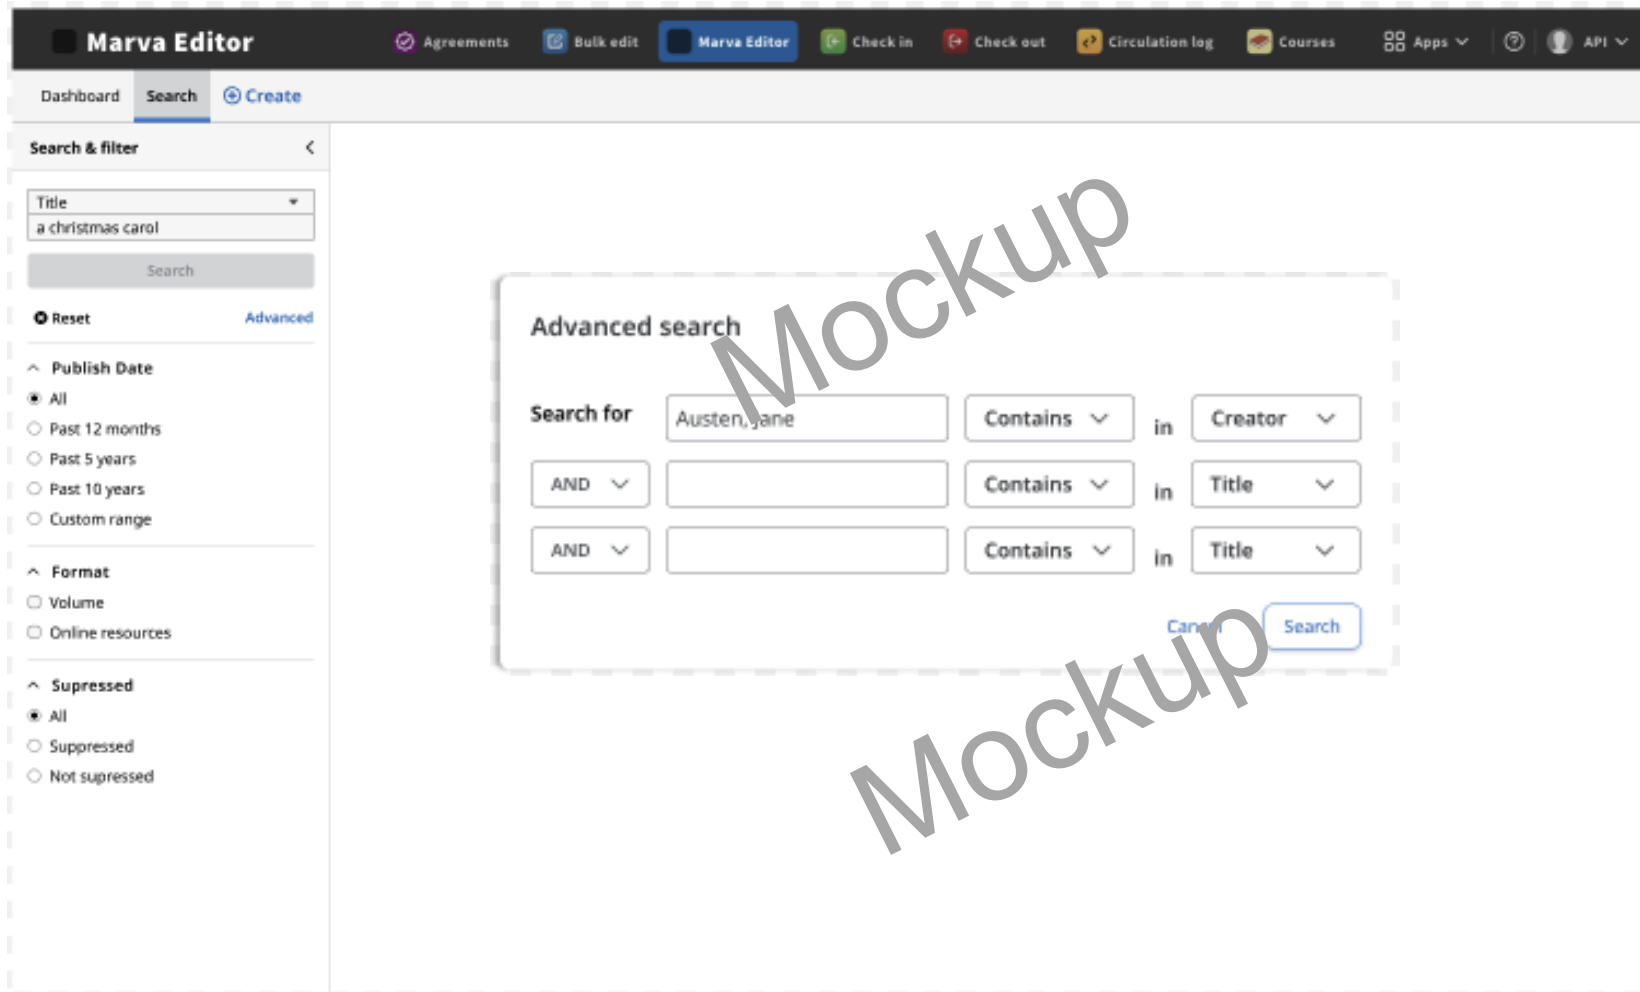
Marva Editor

Agreements Bulk edit Marva Editor Check in Check out Circulation log Courses Apps API

Dashboard Search Create

Search & filter

Title

a christmas carol

Search

Reset Advanced

Publish Date

All
Past 12 months
Past 5 years
Past 10 years
Custom range

Format

Volume
Online resources

Supressed

All
Suppressed
Not supressed

Advanced search

Mockup

Search for Austen, Jane Contains in Creator

AND Contains in Title

AND Contains in Title

Cancel Search

Mockup